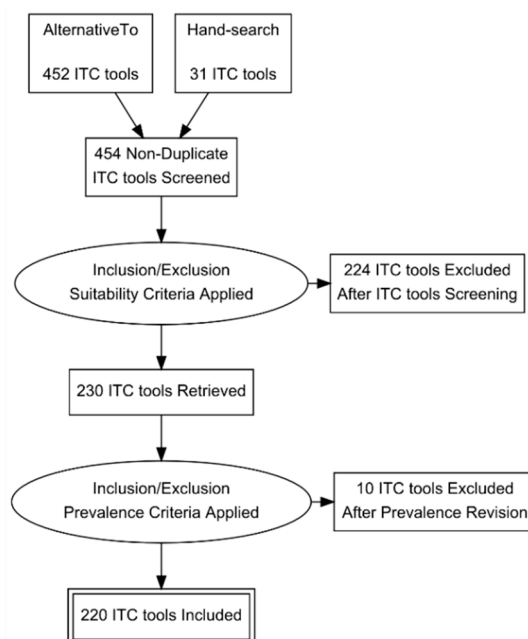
AlternativeTo

452 ITC tools

Hand-search

31 ITC tools

454 Non-Duplicate ITC tools Screened

Inclusion/Exclusion Suitability Criteria Applied

224 ITC tools Excluded After ITC tools Screening

230 ITC tools Retrieved

Inclusion/Exclusion Prevalence Criteria Applied

10 ITC tools Excluded After Prevalence Revision

220 ITC tools Included